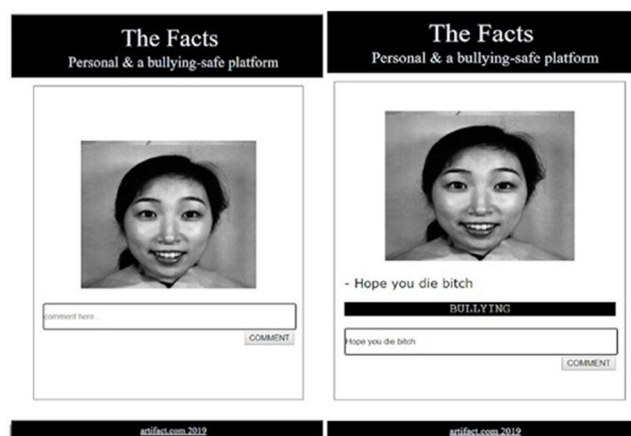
The Facts
Personal & a bullying-safe platform

comment here...

COMMENT

artifact.com 2019

The Facts
Personal & a bullying-safe platform

- Hope you die bitch

BULLYING

Hope you die bitch

COMMENT

artifact.com 2019